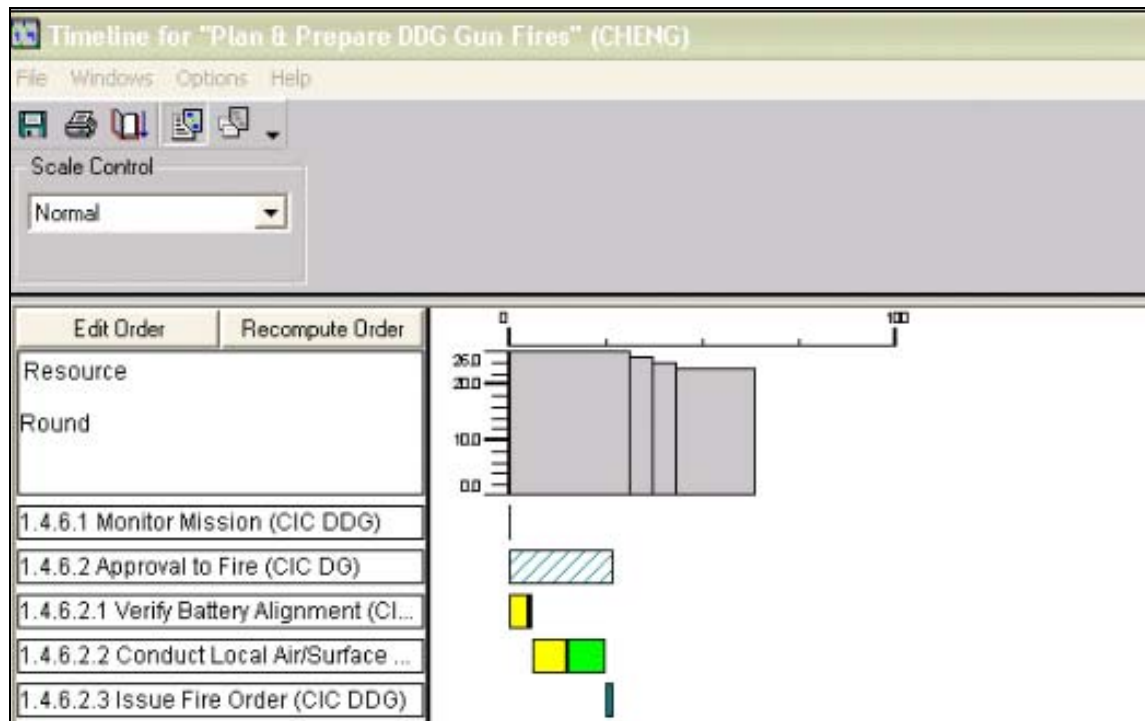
Timeline for "Plan & Prepare DDG Gun Fires" (CHENG)

File Windows Options Help

Scale Control

Normal

Edit Order

Recompute Order

Resource

Round

0

100

26.0

20.0

10.0

0.0

1.4.6.1 Monitor Mission (CIC DDG)

1.4.6.2 Approval to Fire (CIC DG)

1.4.6.2.1 Verify Battery Alignment (Cl...

1.4.6.2.2 Conduct Local Air/Surface ...

1.4.6.2.3 Issue Fire Order (CIC DDG)